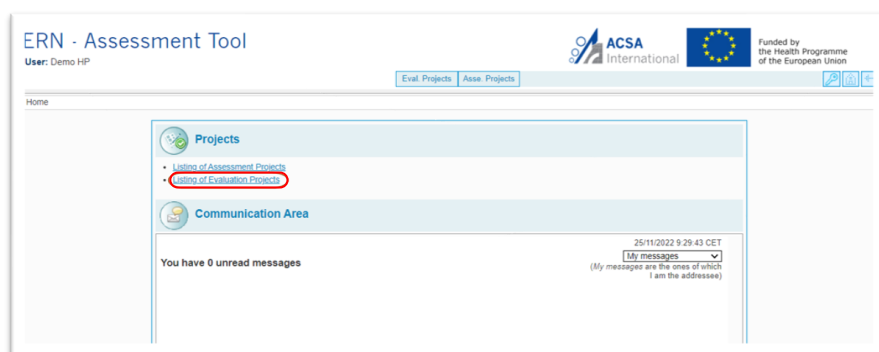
ERN - Assessment Tool
User: Demo HP

ACSA International

Funded by the Health Programme of the European Union

Eval. Projects
Asse. Projects

Home

Projects

- Listing of Assessment Projects
- Listing of Evaluation Projects

Communication Area

25/11/2022 9:29:43 CET

My messages

(*My messages* are the ones of which I am the addressee)

You have 0 unread messages